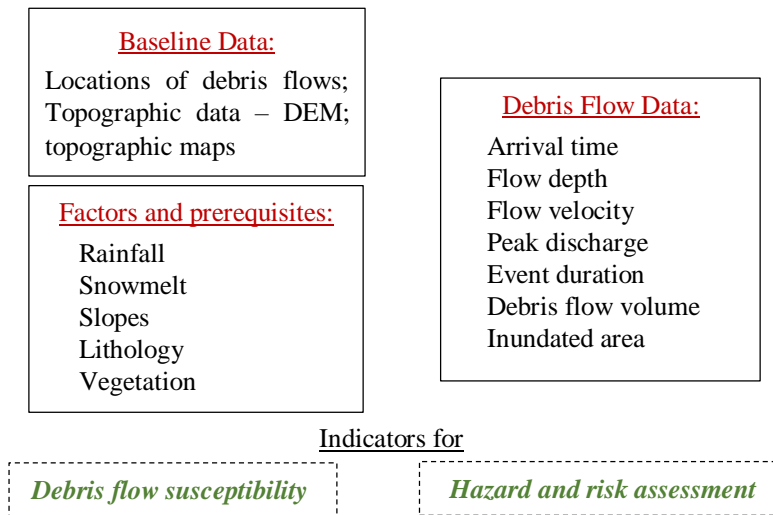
Baseline Data:
Locations of debris flows; Topographic data – DEM; topographic maps

Factors and prerequisites:
Rainfall
Snowmelt
Slopes
Lithology
Vegetation

Debris Flow Data:
Arrival time
Flow depth
Flow velocity
Peak discharge
Event duration
Debris flow volume
Inundated area

Indicators for

Debris flow susceptibility

Hazard and risk assessment